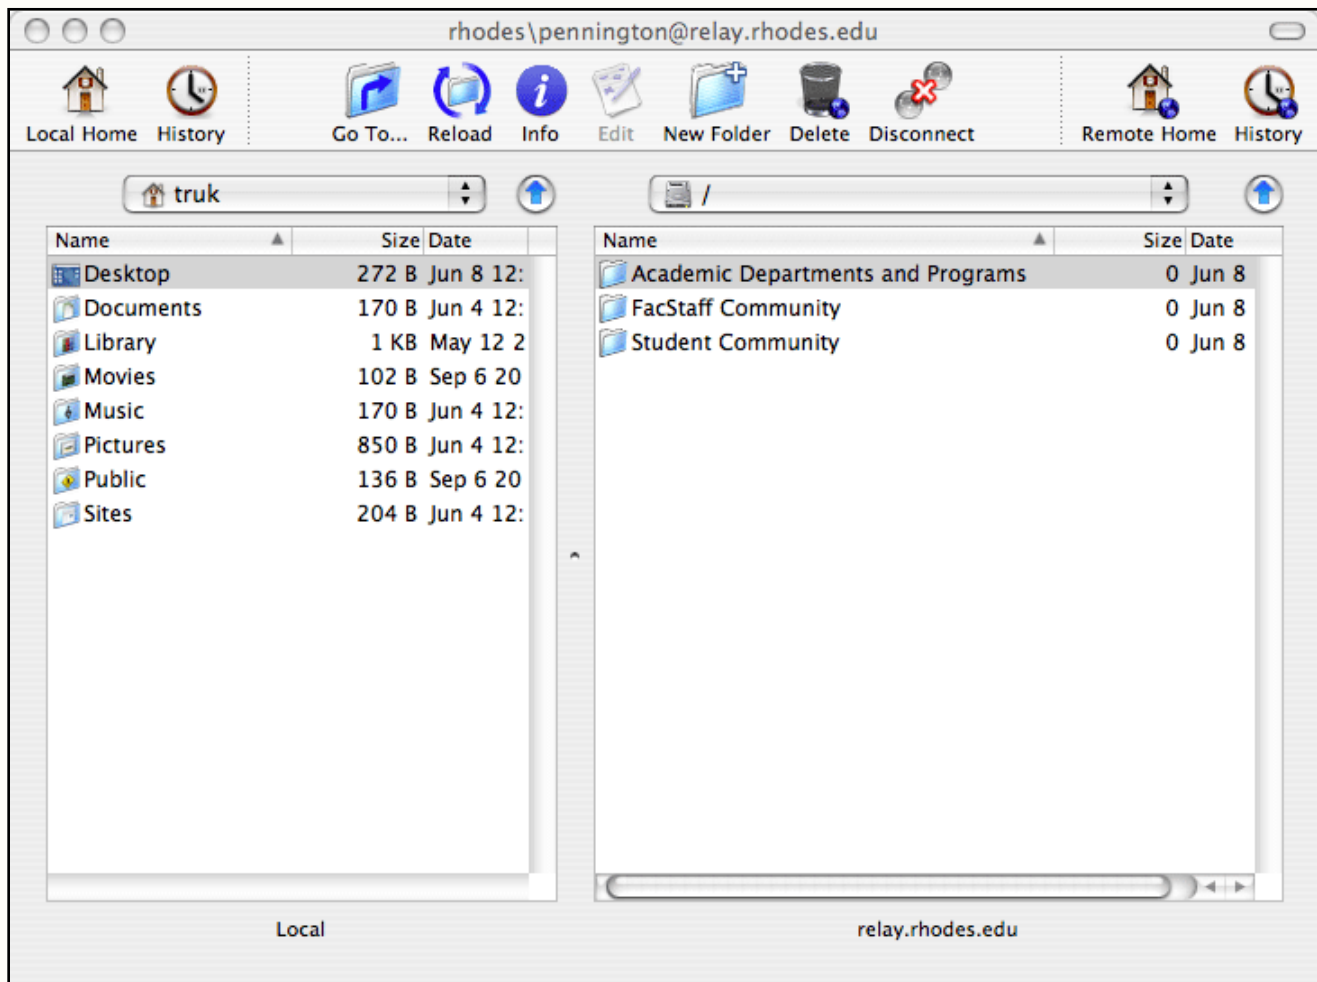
rhodes\pennington@relay.rhodes.edu

Local Home History Go To... Reload Info Edit New Folder Delete Disconnect Remote Home History

truk

/

| Name | Size | Date |
|---|---|---|
| Desktop | 272 B | Jun 8 12: |
| Documents | 170 B | Jun 4 12: |
| Library | 1 KB | May 12 2 |
| Movies | 102 B | Sep 6 20 |
| Music | 170 B | Jun 4 12: |
| Pictures | 850 B | Jun 4 12: |
| Public | 136 B | Sep 6 20 |
| Sites | 204 B | Jun 4 12: |

| Name | Size | Date |
|---|---|---|
| Academic Departments and Programs | 0 | Jun 8 |
| FacStaff Community | 0 | Jun 8 |
| Student Community | 0 | Jun 8 |

Local

relay.rhodes.edu